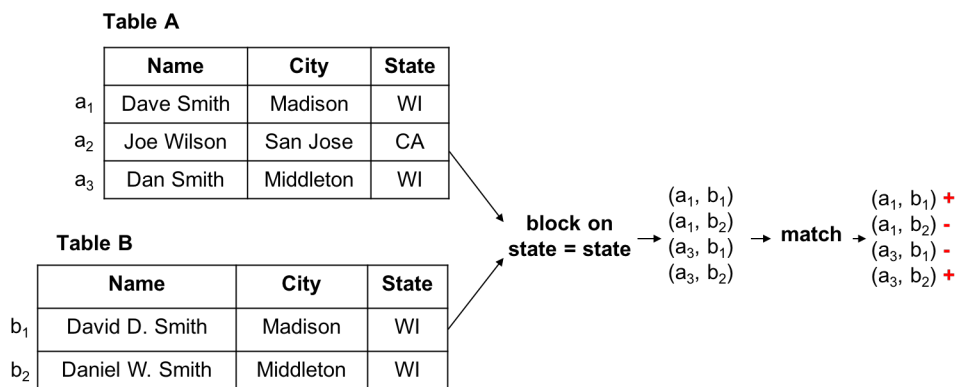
Table A

| | Name | City | State |
|---|---|---|---|
| $a_1$ | Dave Smith | Madison | WI |
| $a_2$ | Joe Wilson | San Jose | CA |
| $a_3$ | Dan Smith | Middleton | WI |

Table B

| | Name | City | State |
|---|---|---|---|
| $b_1$ | David D. Smith | Madison | WI |
| $b_2$ | Daniel W. Smith | Middleton | WI |

block on state = state

$(a_1, b_1)$
$(a_1, b_2)$
$(a_3, b_1)$
$(a_3, b_2)$

match

$(a_1, b_1)$ +
$(a_1, b_2)$ -
$(a_3, b_1)$ -
$(a_3, b_2)$ +